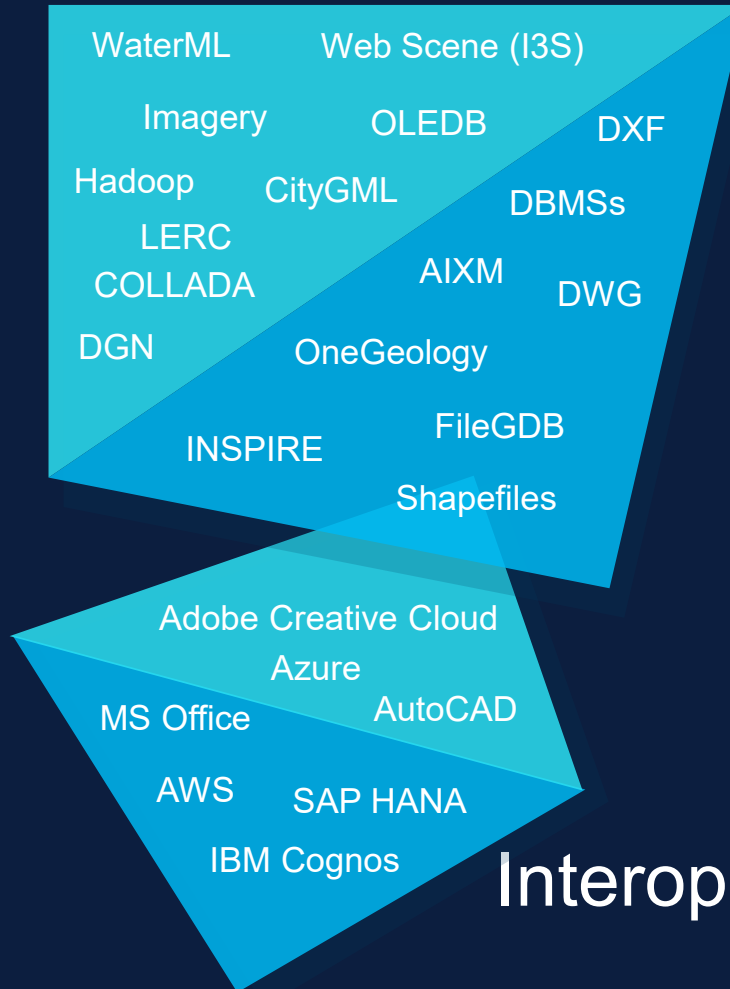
WaterML
Web Scene (I3S)
Imagery
OLEDB
DXF
Hadoop
CityGML
DBMSs
LERC
COLLADA
AIXM
DWG
DGN
OneGeology
INSPIRE
FileGDB
Shapefiles
Adobe Creative Cloud
Azure
MS Office
AutoCAD
AWS
SAP HANA
IBM Cognos
Interop